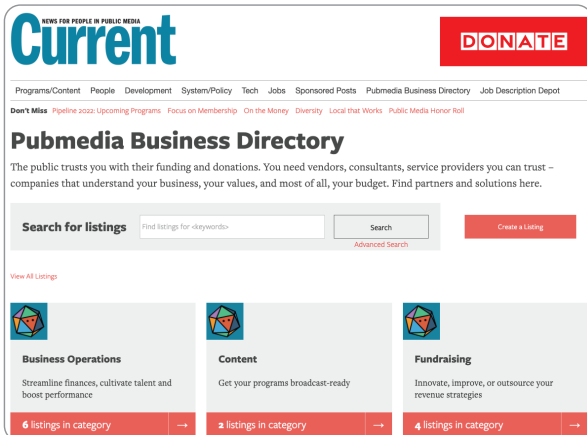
NEWS FOR PEOPLE IN PUBLIC MEDIA
Current

DONATE

Programs/Content People Development System/Policy Tech Jobs Sponsored Posts Pubmedia Business Directory Job Description Depot

Don't Miss Pipeline 2022: Upcoming Programs Focus on Membership On the Money Diversity Local that Works Public Media Honor Roll

Pubmedia Business Directory

The public trusts you with their funding and donations. You need vendors, consultants, service providers you can trust – companies that understand your business, your values, and most of all, your budget. Find partners and solutions here.

Search for listings Find listings for <keywords> Search Advanced Search Create a Listing

View All Listings

Business Operations
Streamline finances, cultivate talent and boost performance
6 listings in category →

Content
Get your programs broadcast-ready
2 listings in category →

Fundraising
Innovate, improve, or outsource your revenue strategies
4 listings in category →